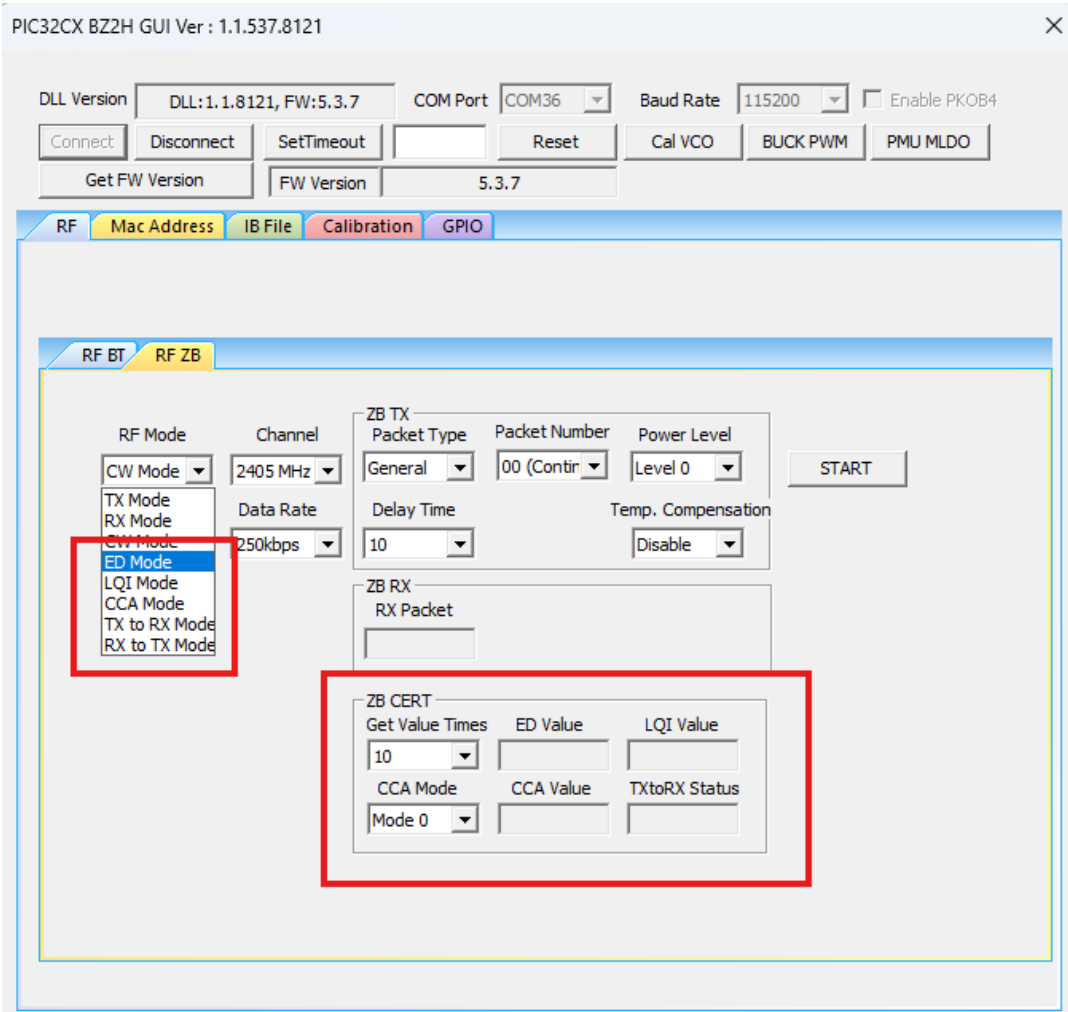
PIC32CX BZ2H GUI Ver : 1.1.537.8121

DLL Version DLL:1.1.8121, FW:5.3.7 COM Port COM36 Baud Rate 115200 Enable PKOB4

Connect Disconnect SetTimeout Reset Cal VCO BUCK PWM PMU MLDO

Get FW Version FW Version 5.3.7

RF Mac Address IB File Calibration GPIO

RF BT RF ZB

RF Mode
CW Mode
TX Mode
RX Mode
CW Mode
ED Mode
LQI Mode
CCA Mode
TX to RX Mode
RX to TX Mode

Channel
2405 MHz
Data Rate
250kbps

ZB TX
Packet Type
General
Packet Number
00 (Contir
Power Level
Level 0
Delay Time
10
Temp. Compensation
Disable

START

ZB RX
RX Packet

ZB CERT
Get Value Times
10
ED Value
LQI Value
CCA Mode
Mode 0
CCA Value
TXtoRX Status